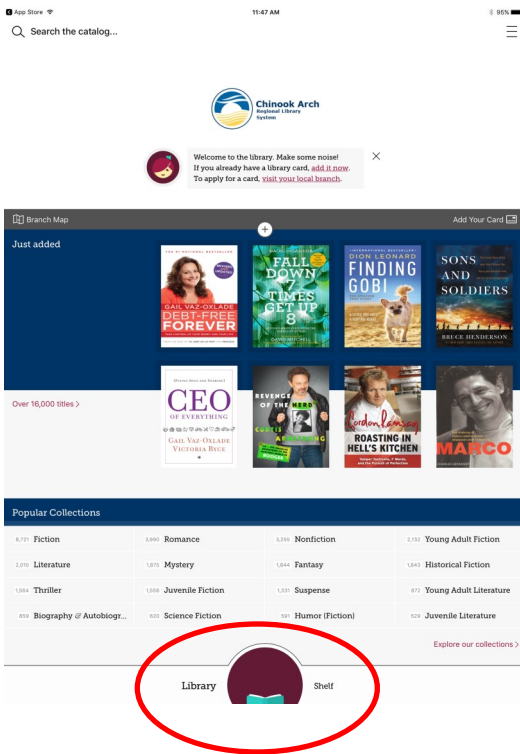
App Store 11:47 AM 95%

Search the catalog...

Chinook Arch Regional Library System

Welcome to the library. Make some noise! If you already have a library card, add it now. To apply for a card, visit your local branch.

Branch Map

Add Your Card

Just added

GAIL VAZ-OXLADE DEBT-FREE FOREVER

FALL DOWN 7 TIMES GET UP 8

DION LEONARD FINDING GOBI

SONS AND SOLDIERS BRUCE HENDERSON

CEO OF EVERYTHING GAIL VAZ-OXLADE VICTORIA BYCE

REVENGE OF THE NERD CURTIS

ROASTING IN HELL'S KITCHEN

MARCO

Over 16,000 titles >

Popular Collections

| | | | |
|---|---|---|---|
| 8,721 Fiction | 3,990 Romance | 3,255 Nonfiction | 2,132 Young Adult Fiction |
| 2,010 Literature | 1,875 Mystery | 1,844 Fantasy | 1,643 Historical Fiction |
| 1,584 Thriller | 1,558 Juvenile Fiction | 1,531 Suspense | 872 Young Adult Literature |
| 859 Biography & Autobiogr... | 830 Science Fiction | 591 Humor (Fiction) | 529 Juvenile Literature |

Explore our collections >

Library

Shelf